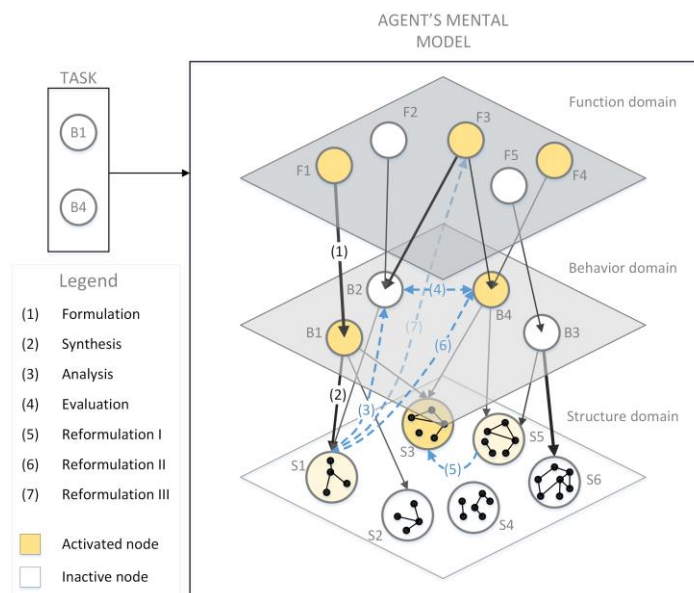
AGENT'S MENTAL MODEL

TASK

B1

B4

Legend

(1) Formulation

(2) Synthesis

(3) Analysis

(4) Evaluation

(5) Reformulation I

(6) Reformulation II

(7) Reformulation III

Activated node

Inactive node

Function domain

F1

F2

F3

F5

F4

(1)

Behavior domain

B2

(4)

B4

(7)

B1

(6)

B3

(2)

(3)

Structure domain

S3

S5

S1

(5)

S6

S2

S4